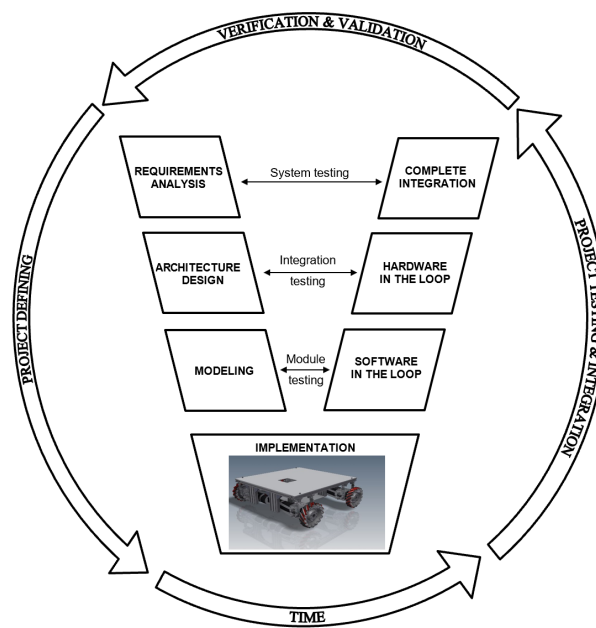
VERIFICATION & VALIDATION

REQUIREMENTS ANALYSIS

System testing

COMPLETE INTEGRATION

ARCHITECTURE DESIGN

Integration testing

HARDWARE IN THE LOOP

MODELING

Module testing

SOFTWARE IN THE LOOP

IMPLEMENTATION

PROJECT DEFINING

PROJECT TESTING & INTEGRATION

TIME